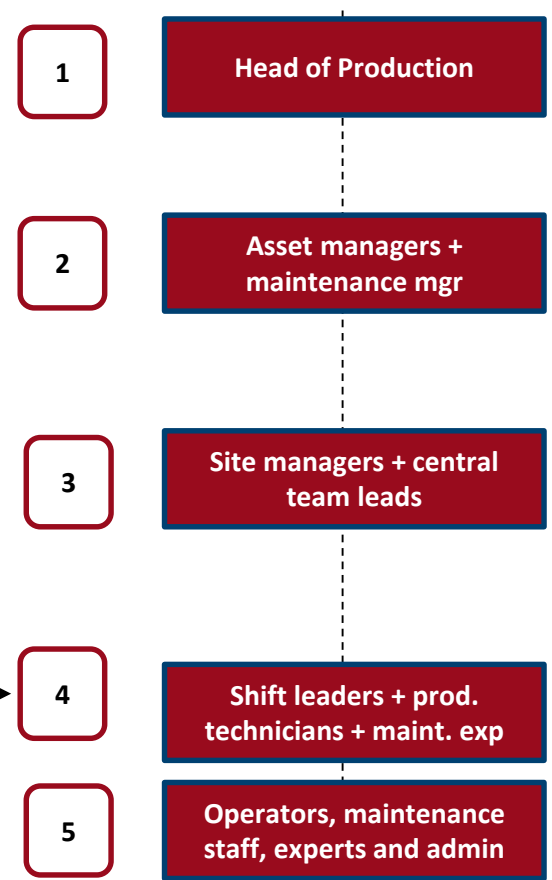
1

Head of Production

2

Asset managers + maintenance mgr

3

Site managers + central team leads

4

Shift leaders + prod. technicians + maint. exp

5

Operators, maintenance staff, experts and admin